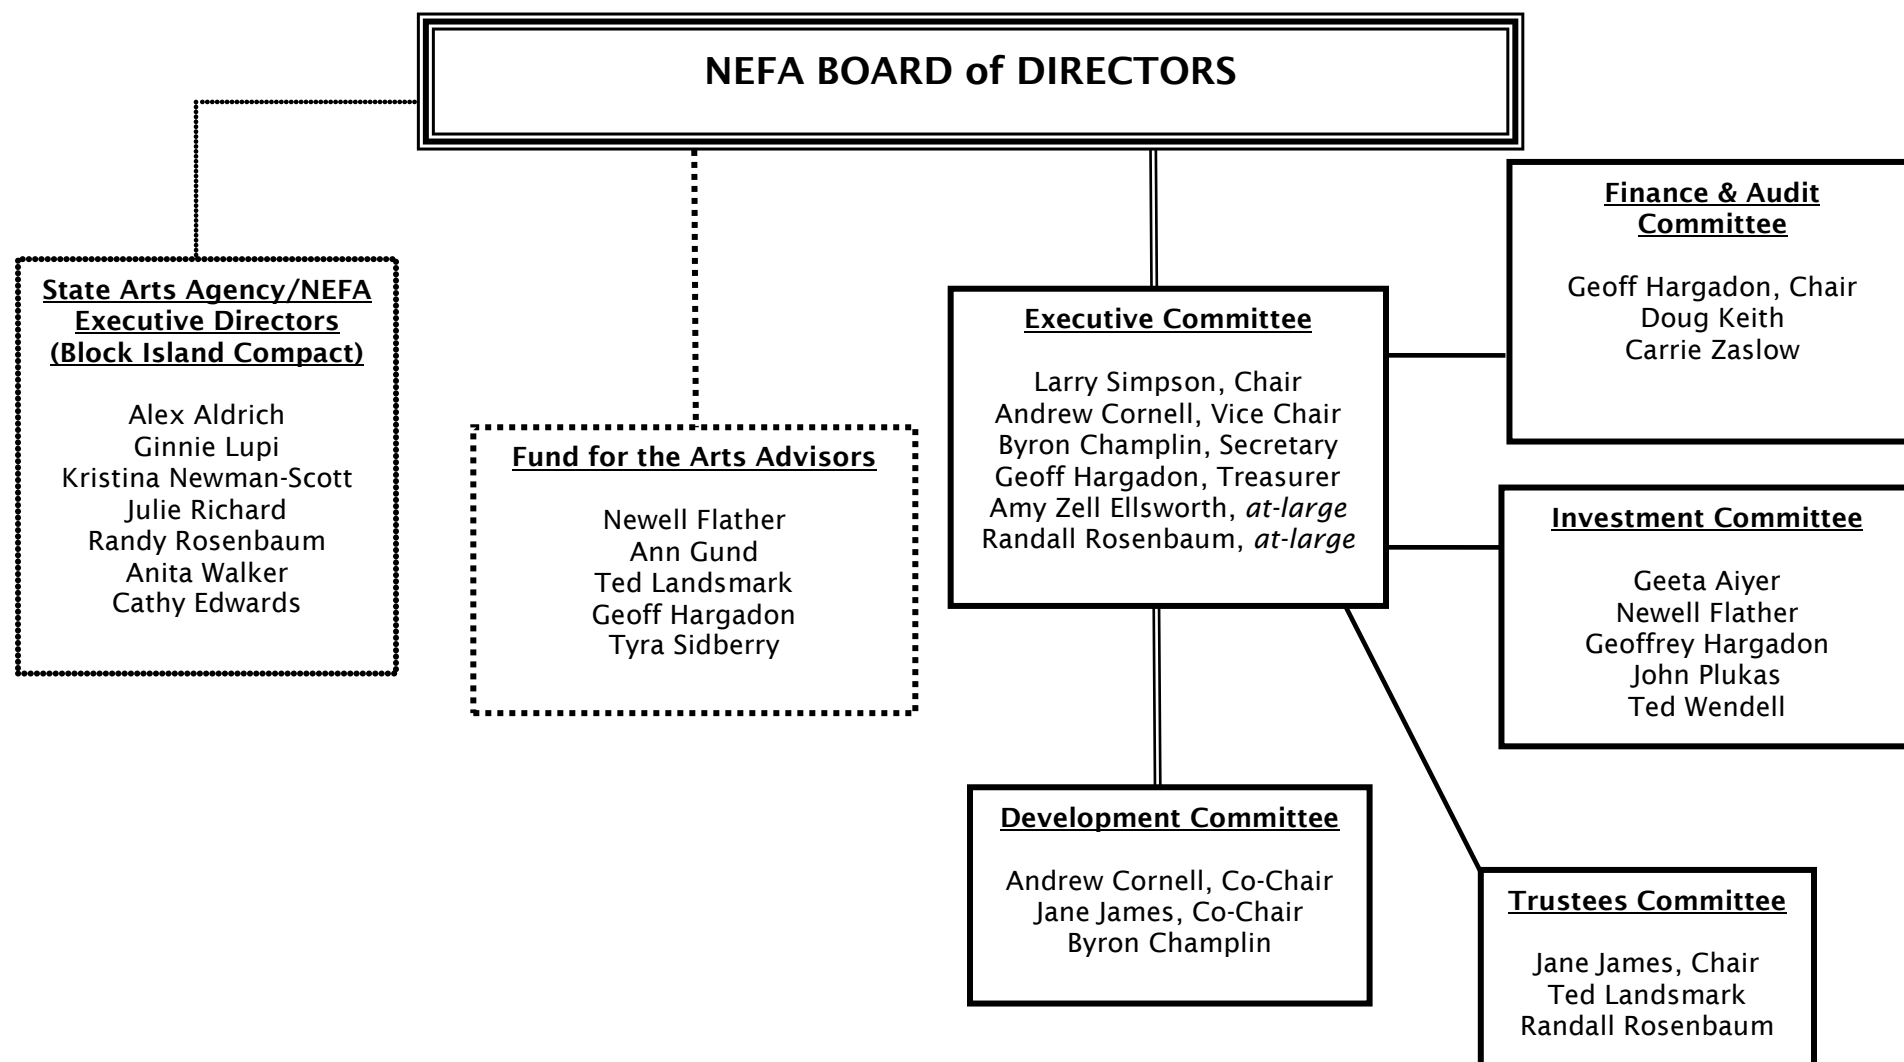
NEFA BOARD of DIRECTORS

State Arts Agency/NEFA Executive Directors (Block Island Compact)

Alex Aldrich
Ginnie Lupi
Kristina Newman-Scott
Julie Richard
Randy Rosenbaum
Anita Walker
Cathy Edwards

Fund for the Arts Advisors

Newell Flather
Ann Gund
Ted Landsmark
Geoff Hargadon
Tyra Sidberry

Executive Committee

Larry Simpson, Chair
Andrew Cornell, Vice Chair
Byron Champlin, Secretary
Geoff Hargadon, Treasurer
Amy Zell Ellsworth, *at-large*
Randall Rosenbaum, *at-large*

Finance & Audit Committee

Geoff Hargadon, Chair
Doug Keith
Carrie Zaslow

Investment Committee

Geeta Aiyer
Newell Flather
Geoffrey Hargadon
John Plukas
Ted Wendell

Development Committee

Andrew Cornell, Co-Chair
Jane James, Co-Chair
Byron Champlin

Trustees Committee

Jane James, Chair
Ted Landsmark
Randall Rosenbaum